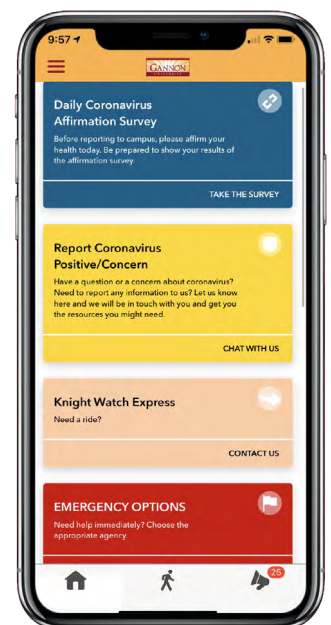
9:57

GANNON UNIVERSITY

Daily Coronavirus Affirmation Survey

Before reporting to campus, please affirm your health today. Be prepared to show your results of the affirmation survey.

TAKE THE SURVEY

Report Coronavirus Positive/Concern

Have a question or a concern about coronavirus? Need to report any information to us? Let us know here and we will be in touch with you and get you the resources you might need.

CHAT WITH US

Knight Watch Express

Need a ride?

CONTACT US

EMERGENCY OPTIONS

Need help immediately? Choose the appropriate agency.

25